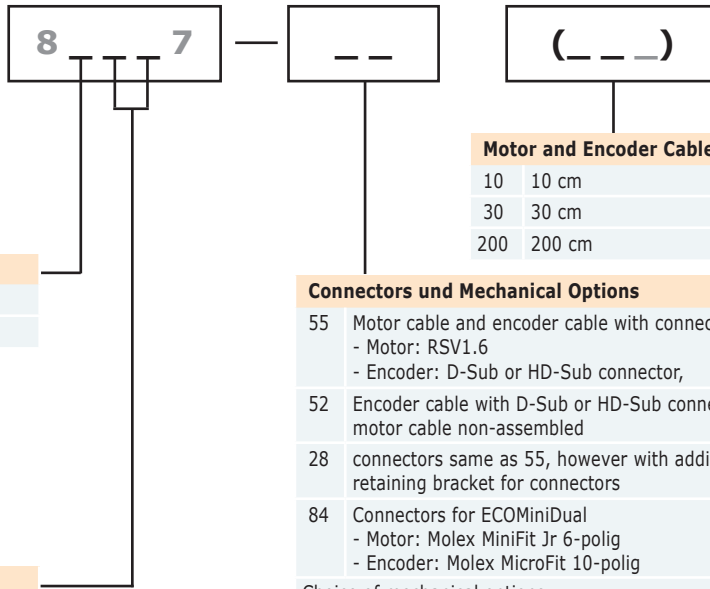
8 _ _ _ 7 — _ _ (_ _ _)

| Motor and Encoder Cable |  |
|---|---|
| 10 | 10 cm |
| 30 | 30 cm |
| 200 | 200 cm |

| Connectors und Mechanical Options |  |
|---|---|
| 55 | Motor cable and encoder cable with connec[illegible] - Motor: RSV1.6 - Encoder: D-Sub or HD-Sub connector, |
| 52 | Encoder cable with D-Sub or HD-Sub conne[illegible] motor cable non-assembled |
| 28 | connectors same as 55, however with addi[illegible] retaining bracket for connectors |
| 84 | Connectors for ECOMiniDual - Motor: Molex MiniFit Jr 6-polig - Encoder: Molex MicroFit 10-polig |

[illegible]